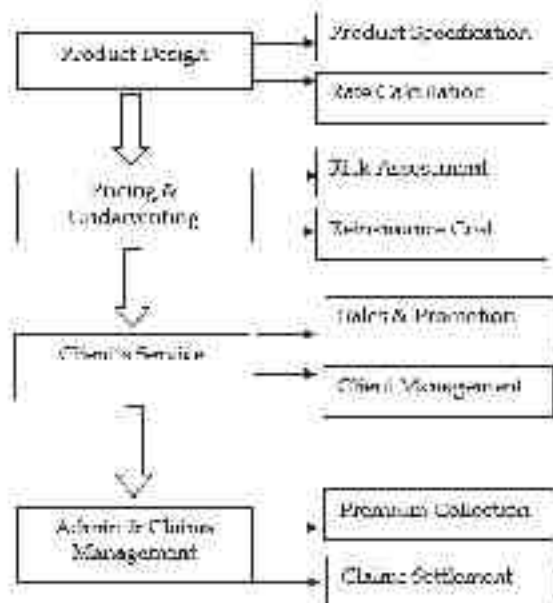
Product Design

Product Specification

Rate Calculation

Pricing & Underwriting

Risk Assessment

Reinsurance Cost

Client's Service

Sales & Promotion

Client Management

Admin & Claims Management

Premium Collection

Claims Settlement